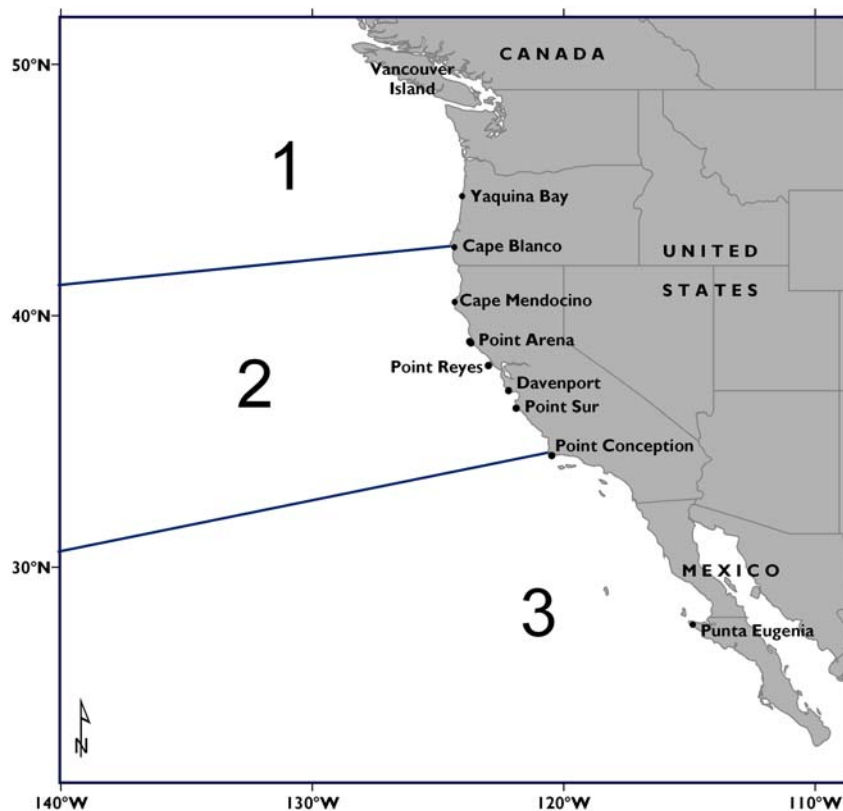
50°N
CANADA
Vancouver Island
1
Yaquina Bay
Cape Blanco
UNITED STATES
40°N
Cape Mendocino
Point Arena
2
Point Reyes
Davenport
Point Sur
Point Conception
30°N
MEXICO
3
Punta Eugenia
N
140°W
130°W
120°W
110°W